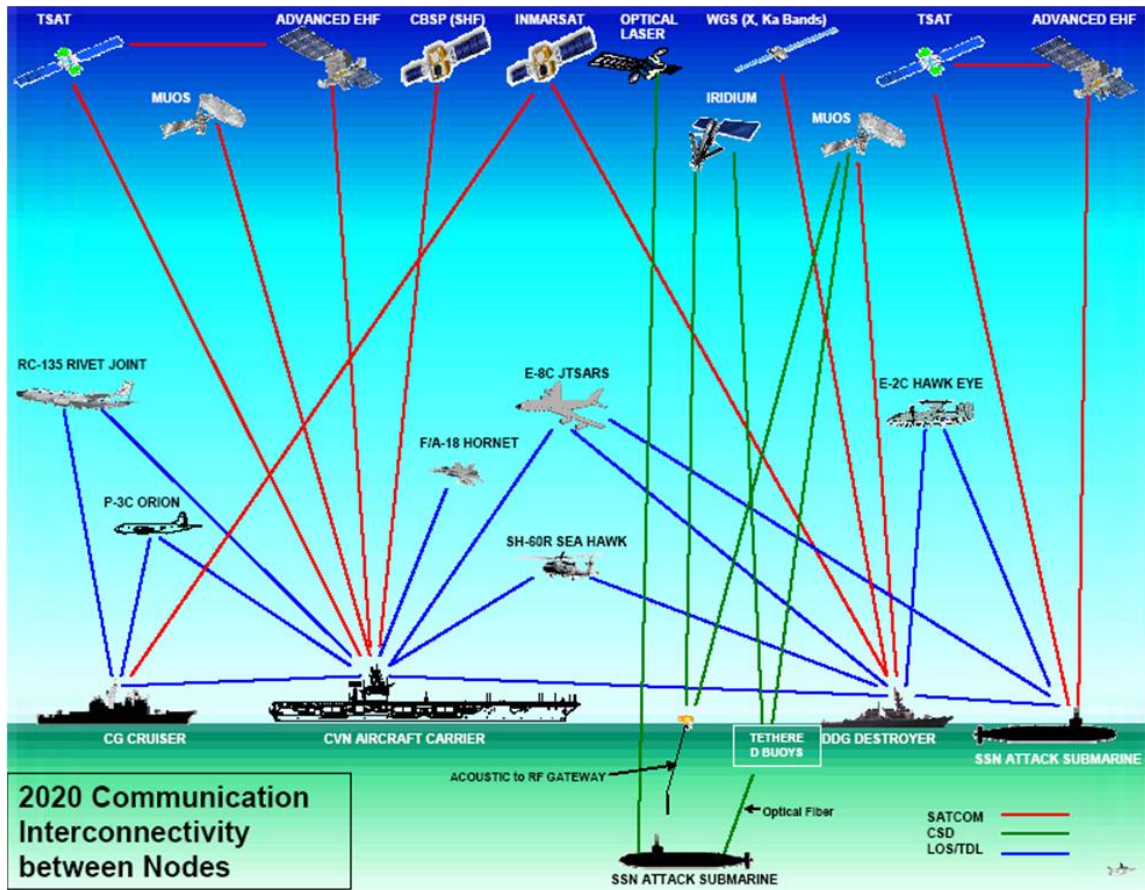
TSAT
ADVANCED EHF
CBSP (SHF)
INMARSAT
OPTICAL LASER
WGS (X, Ka Bands)
TSAT
ADVANCED EHF
MUOS
IRIDIUM
MUOS
RC-135 RIVET JOINT
E-8C JTSARS
E-2C HAWK EYE
F/A-18 HORNET
P-3C ORION
SH-60R SEA HAWK
CG CRUISER
CVN AIRCRAFT CARRIER
TETHERE D BUOYS
DDG DESTROYER
SSN ATTACK SUBMARINE
ACOUSTIC to RF GATEWAY
Optical Fiber
2020 Communication Interconnectivity between Nodes
SATCOM
CSD
LOS/TDL
SSN ATTACK SUBMARINE